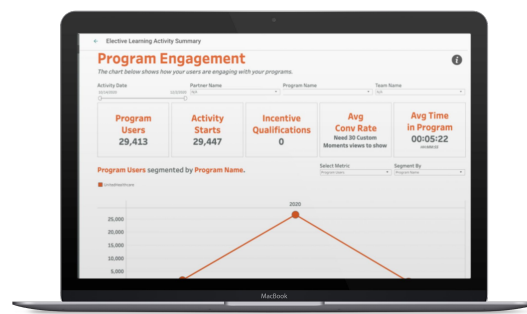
← Elective Learning Activity Summary

Program Engagement

The chart below shows how your users are engaging with your programs.

Activity Date

Partner Name
(All)

Program Name
(All)

Team Name
(All)

Program Users
29,413

Activity Starts
29,447

Incentive Qualifications
0

Avg Conv Rate
Need 30 Custom Moments views to show

Avg Time in Program
00:05:22

Program Users segmented by Program Name.

Select Metric
Program Users

Segment By
Program Name

2020

25,000
20,000
15,000
10,000
5,000

MacBook